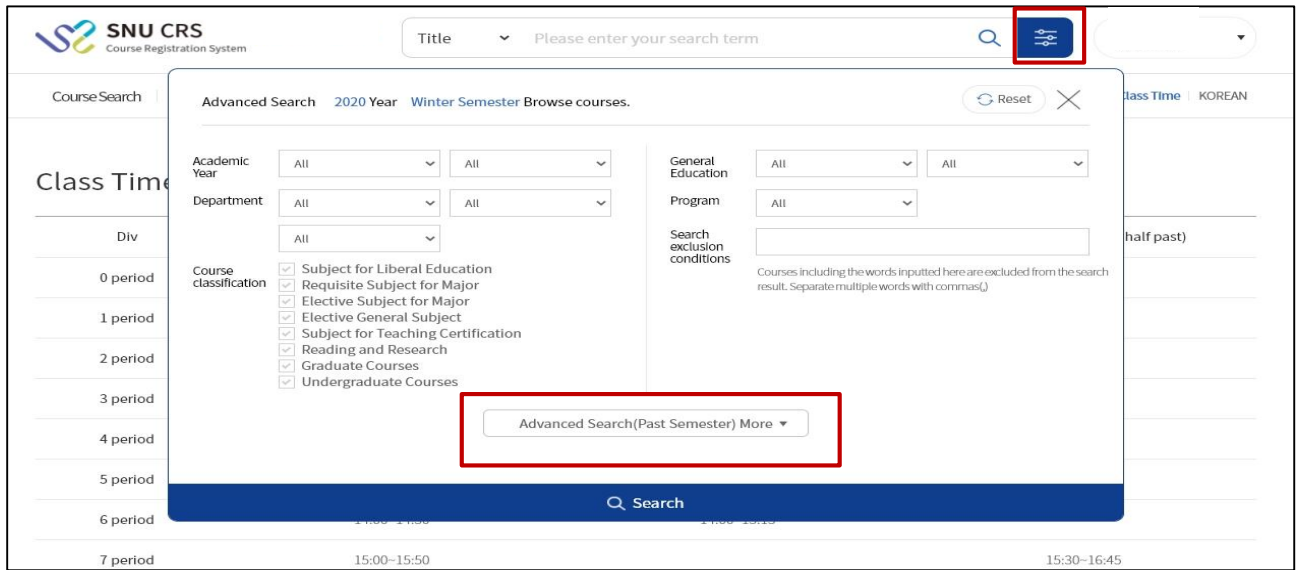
SNU CRS
Course Registration System

Title Please enter your search term

Course Search

Class Time | KOREAN

Class Time

Div

half past)

0 period
1 period
2 period
3 period
4 period
5 period
6 period
7 period

15:00~15:50

15:30~16:45

Advanced Search 2020 Year Winter Semester Browse courses.

Reset

Academic Year All All

Department All All

All

Course classification
Subject for Liberal Education
Requisite Subject for Major
Elective Subject for Major
Elective General Subject
Subject for Teaching Certification
Reading and Research
Graduate Courses
Undergraduate Courses

General Education All All

Program All

Search exclusion conditions

Courses including the words inputted here are excluded from the search result. Separate multiple words with commas(,)

Advanced Search(Past Semester) More ▾

Search